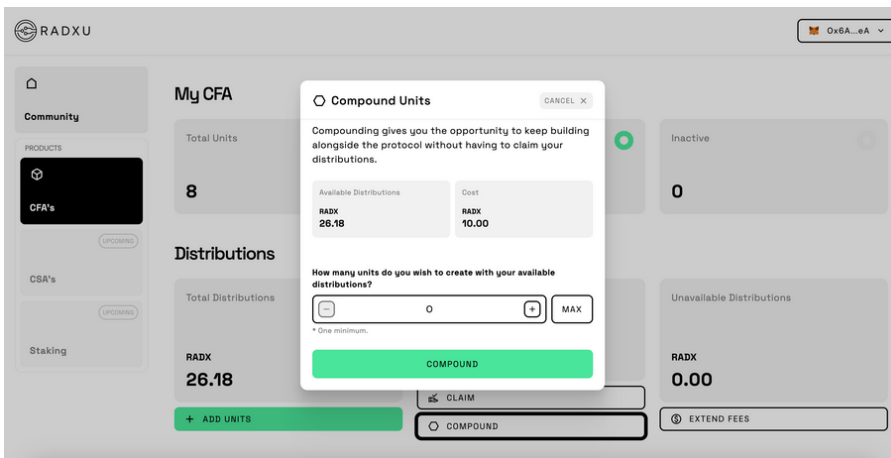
RADXU

0x6A...eA

Community

PRODUCTS

CFA's

UPCOMING

CSA's

UPCOMING

Staking

My CFA

Total Units

8

Inactive

0

Distributions

Total Distributions

RADX

26.18

+ ADD UNITS

Unavailable Distributions

RADX

0.00

CLAIM

COMPOUND

EXTEND FEES

Compound Units

CANCEL ×

Compounding gives you the opportunity to keep building alongside the protocol without having to claim your distributions.

Available Distributions

RADX

26.18

Cost

RADX

10.00

How many units do you wish to create with your available distributions?

−

0

+

MAX

* One minimum.

COMPOUND